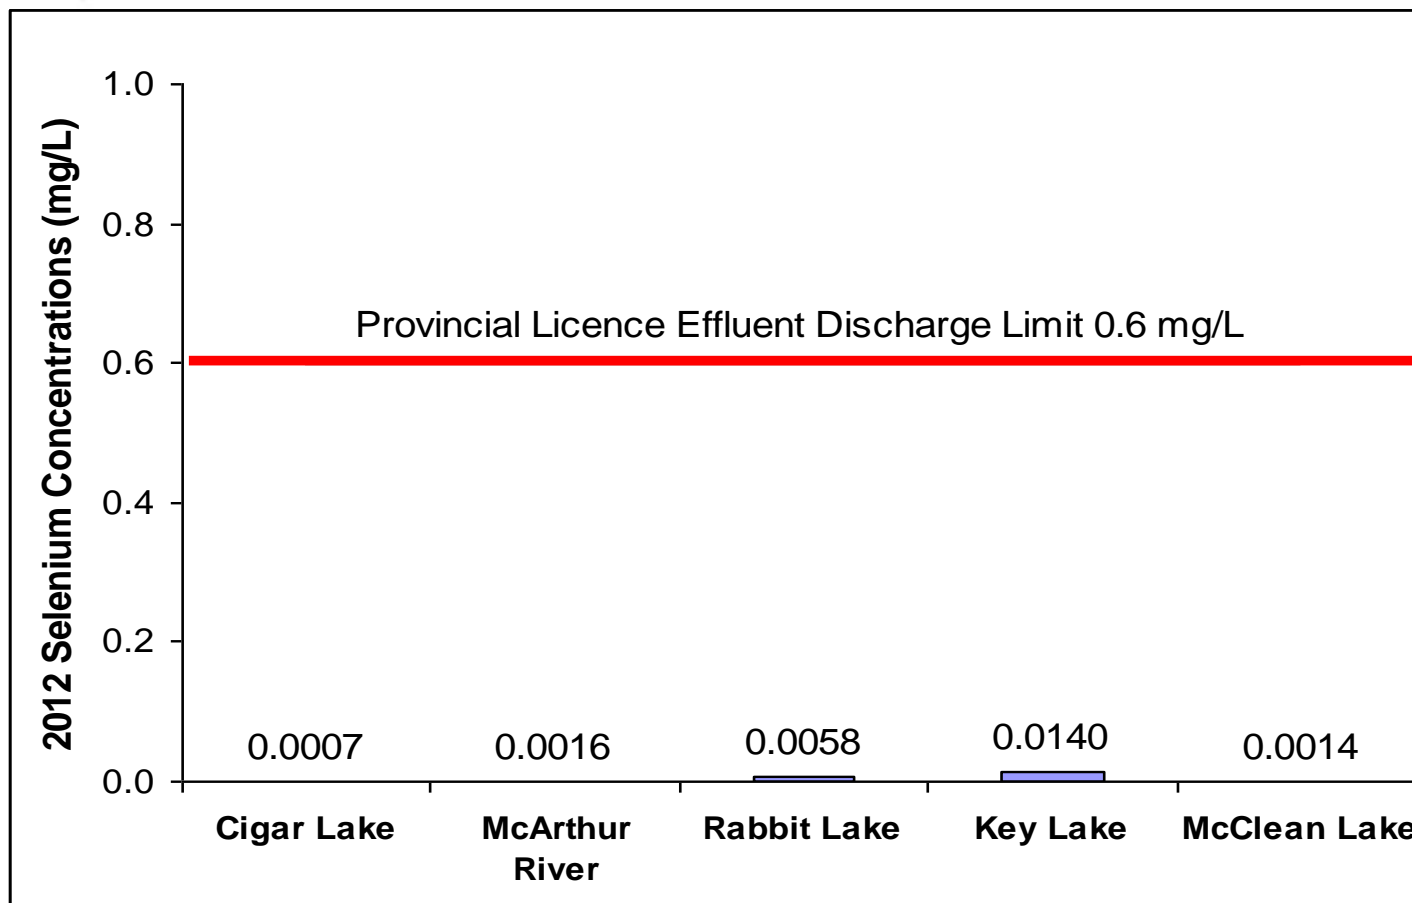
2012 Selenium Concentrations (mg/L)

1.0
0.8
0.6
0.4
0.2
0.0

Provincial Licence Effluent Discharge Limit 0.6 mg/L

0.0007
0.0016
0.0058
0.0140
0.0014

Cigar Lake
McArthur River
Rabbit Lake
Key Lake
McClean Lake